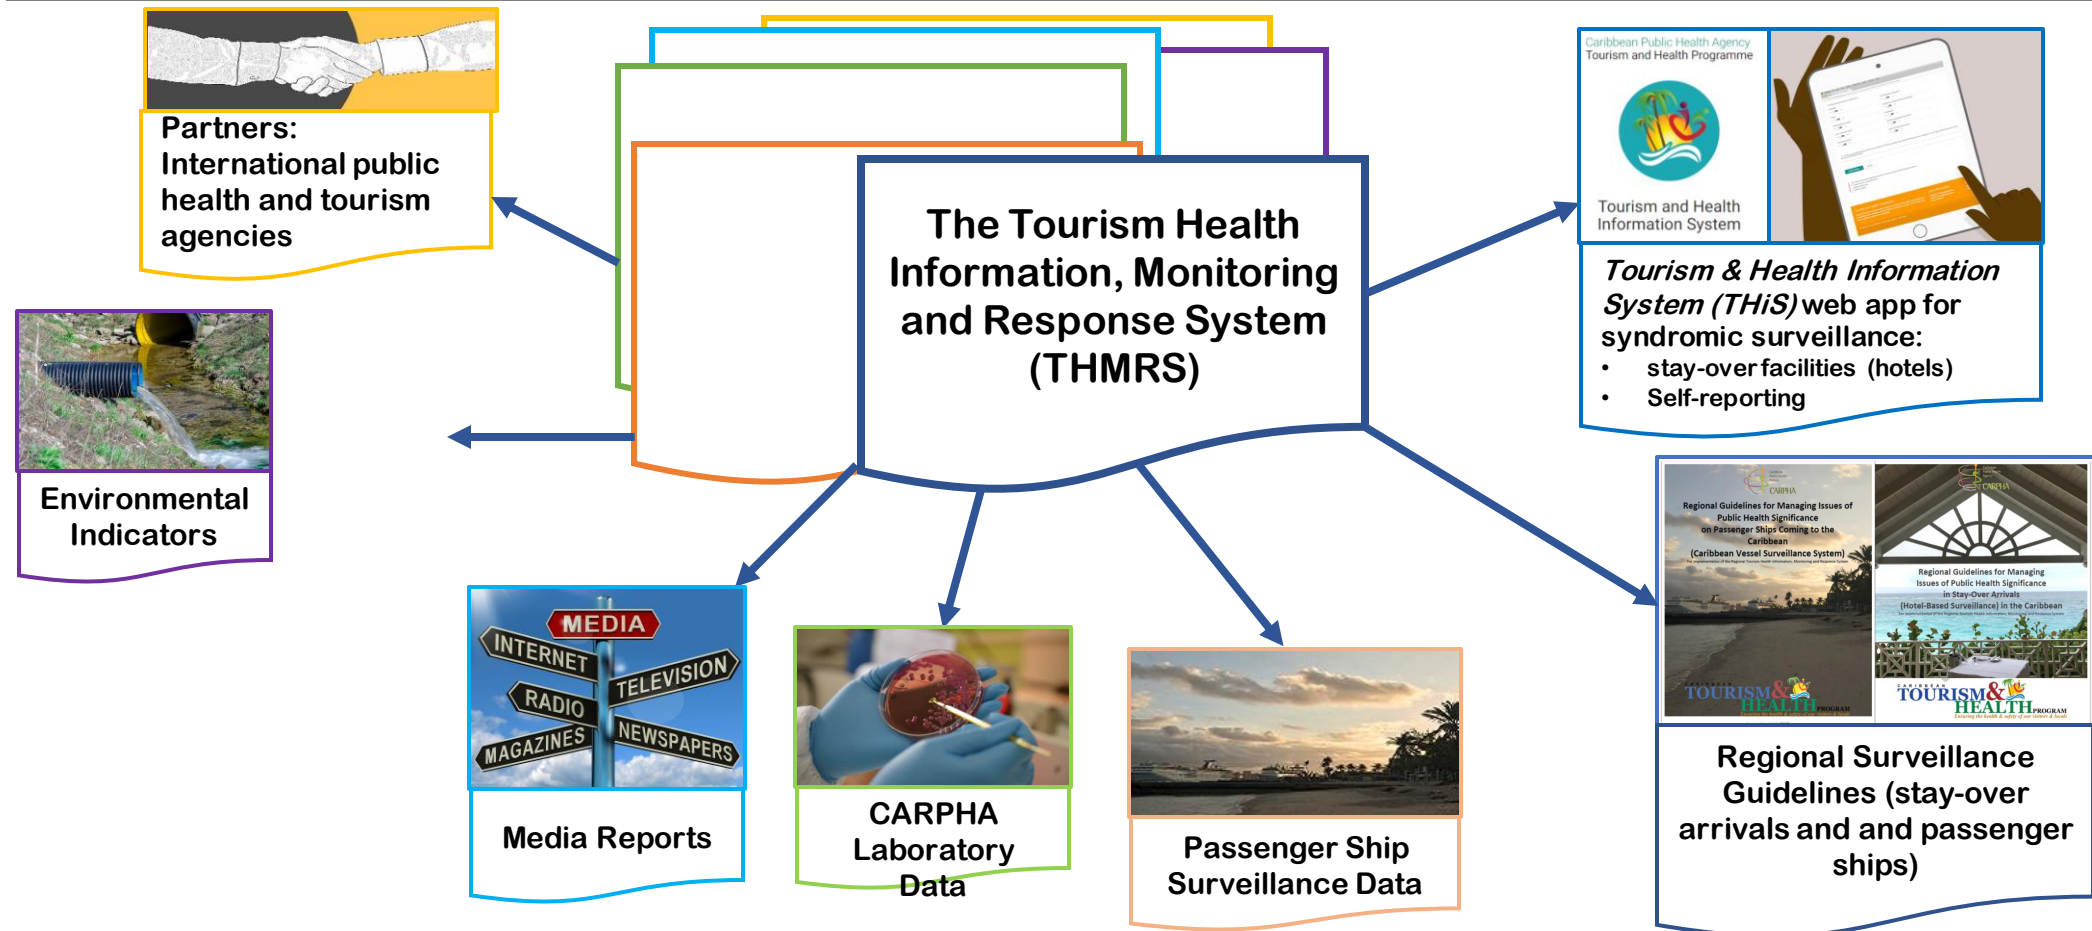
Partners: International public health and tourism agencies

The Tourism Health Information, Monitoring and Response System (THMRS)

Caribbean Public Health Agency
Tourism and Health Programme

Tourism and Health Information System

*Tourism & Health Information System (THiS)* web app for syndromic surveillance:
• stay-over facilities (hotels)
• Self-reporting

Environmental Indicators

MEDIA
INTERNET
TELEVISION
RADIO
MAGAZINES
NEWSPAPERS

Media Reports

CARPHA Laboratory Data

Passenger Ship Surveillance Data

CARPHA
Regional Guidelines for Managing Issues of Public Health Significance on Passenger Ships Coming to the Caribbean (Caribbean Vessel Surveillance System)
TOURISM & HEALTH PROGRAM

CARPHA
Regional Guidelines for Managing Issues of Public Health Significance in Stay-Over Arrivals (Hotel-Based Surveillance) in the Caribbean
TOURISM & HEALTH PROGRAM

Regional Surveillance Guidelines (stay-over arrivals and and passenger ships)